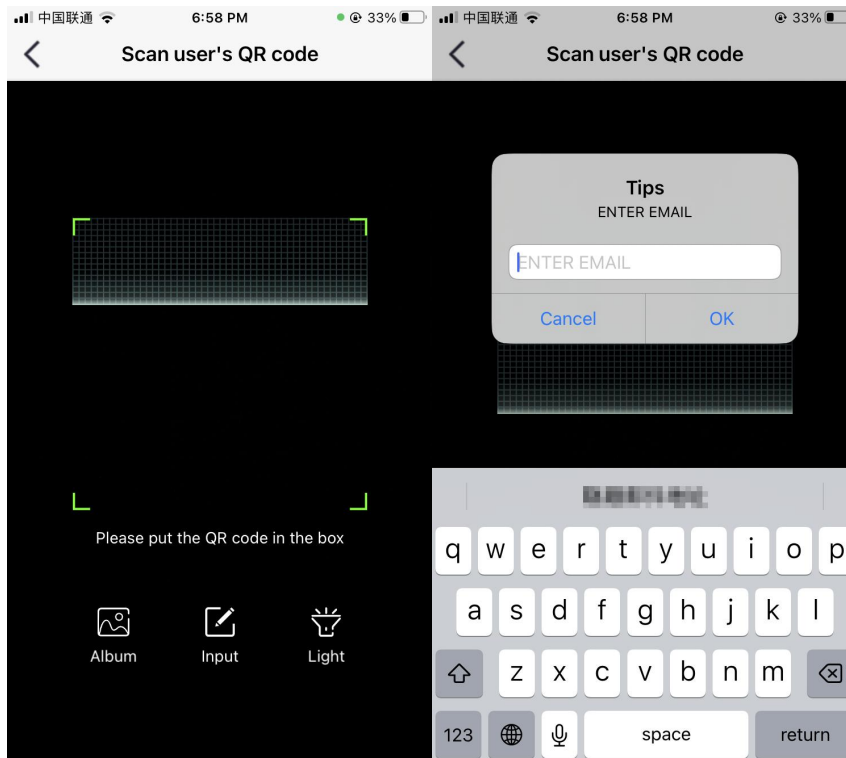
中国联通 6:58 PM 33%

Scan user's QR code

Please put the QR code in the box

Album Input Light

中国联通 6:58 PM 33%

Scan user's QR code

Tips
ENTER EMAIL

ENTER EMAIL

Cancel OK

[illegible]

q w e r t y u i o p
a s d f g h j k l
z x c v b n m
123 space return